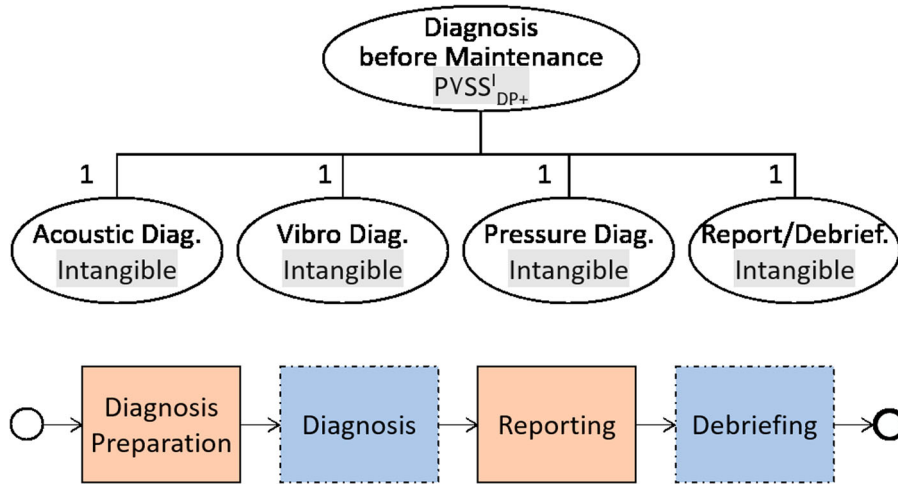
Diagnosis before Maintenance
$PVSS^{I}_{DP+}$

1
Acoustic Diag.
Intangible

1
Vibro Diag.
Intangible

1
Pressure Diag.
Intangible

1
Report/Debrief.
Intangible

Diagnosis Preparation

Diagnosis

Reporting

Debriefing